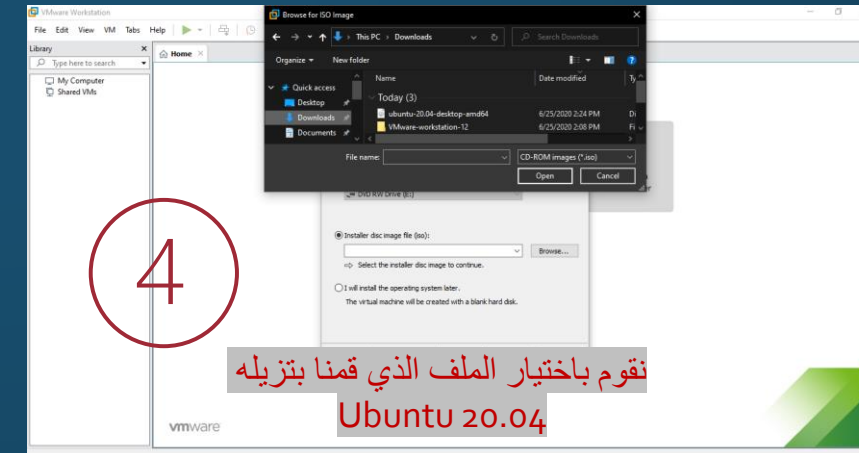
VMware Workstation

File Edit View VM Tabs Help

Library

Type here to search

My Computer
Shared VMs

Home

Browse for ISO Image

This PC › Downloads

Search Downloads

Organize ▾ New folder

Quick access
Desktop
Downloads
Documents

Name
Date modified
Ty

Today (3)

ubuntu-20.04-desktop-amd64 6/25/2020 2:24 PM Di
VMware-workstation-12 6/25/2020 2:08 PM Fi

File name:
CD-ROM images (*.iso)

Open Cancel

DVD RW Drive (E:)

Installer disc image file (iso):

Browse...

Select the installer disc image to continue.

I will install the operating system later.

The virtual machine will be created with a blank hard disk.

4

نقوم باختيار الملف الذي قمنا بتزيله
Ubuntu 20.04

vmware